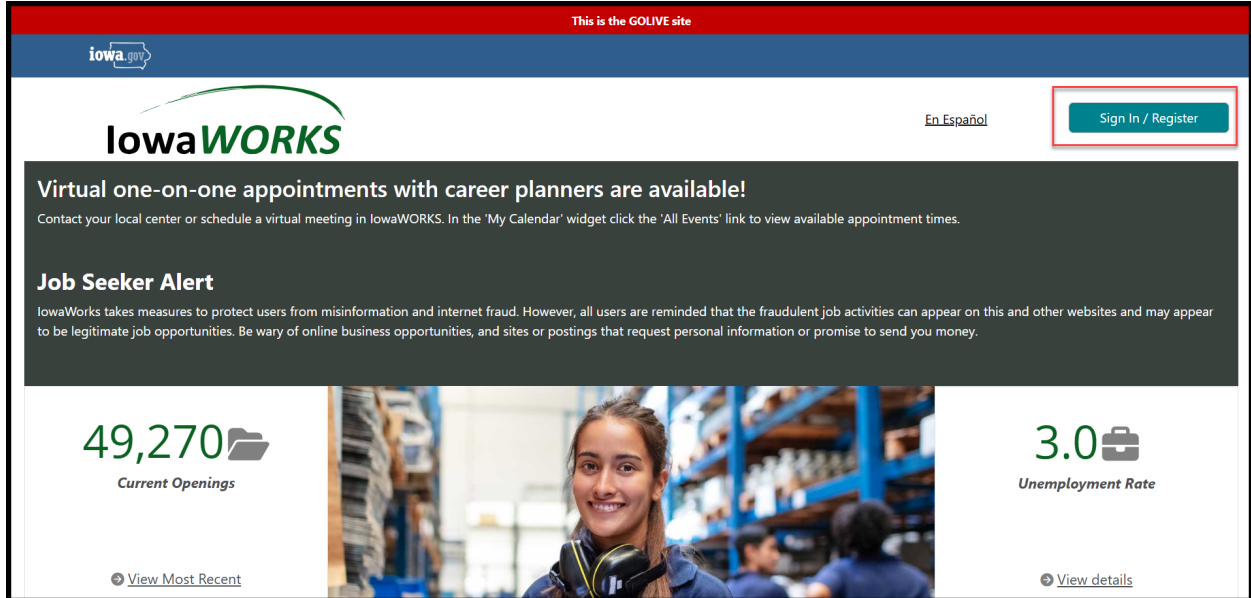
This is the GOLIVE site

iowa.gov

IowaWORKS

En Español

Sign In / Register

Virtual one-on-one appointments with career planners are available!

Contact your local center or schedule a virtual meeting in IowaWORKS. In the 'My Calendar' widget click the 'All Events' link to view available appointment times.

Job Seeker Alert

IowaWorks takes measures to protect users from misinformation and internet fraud. However, all users are reminded that the fraudulent job activities can appear on this and other websites and may appear to be legitimate job opportunities. Be wary of online business opportunities, and sites or postings that request personal information or promise to send you money.

49,270

Current Openings

View Most Recent

3.0

Unemployment Rate

View details